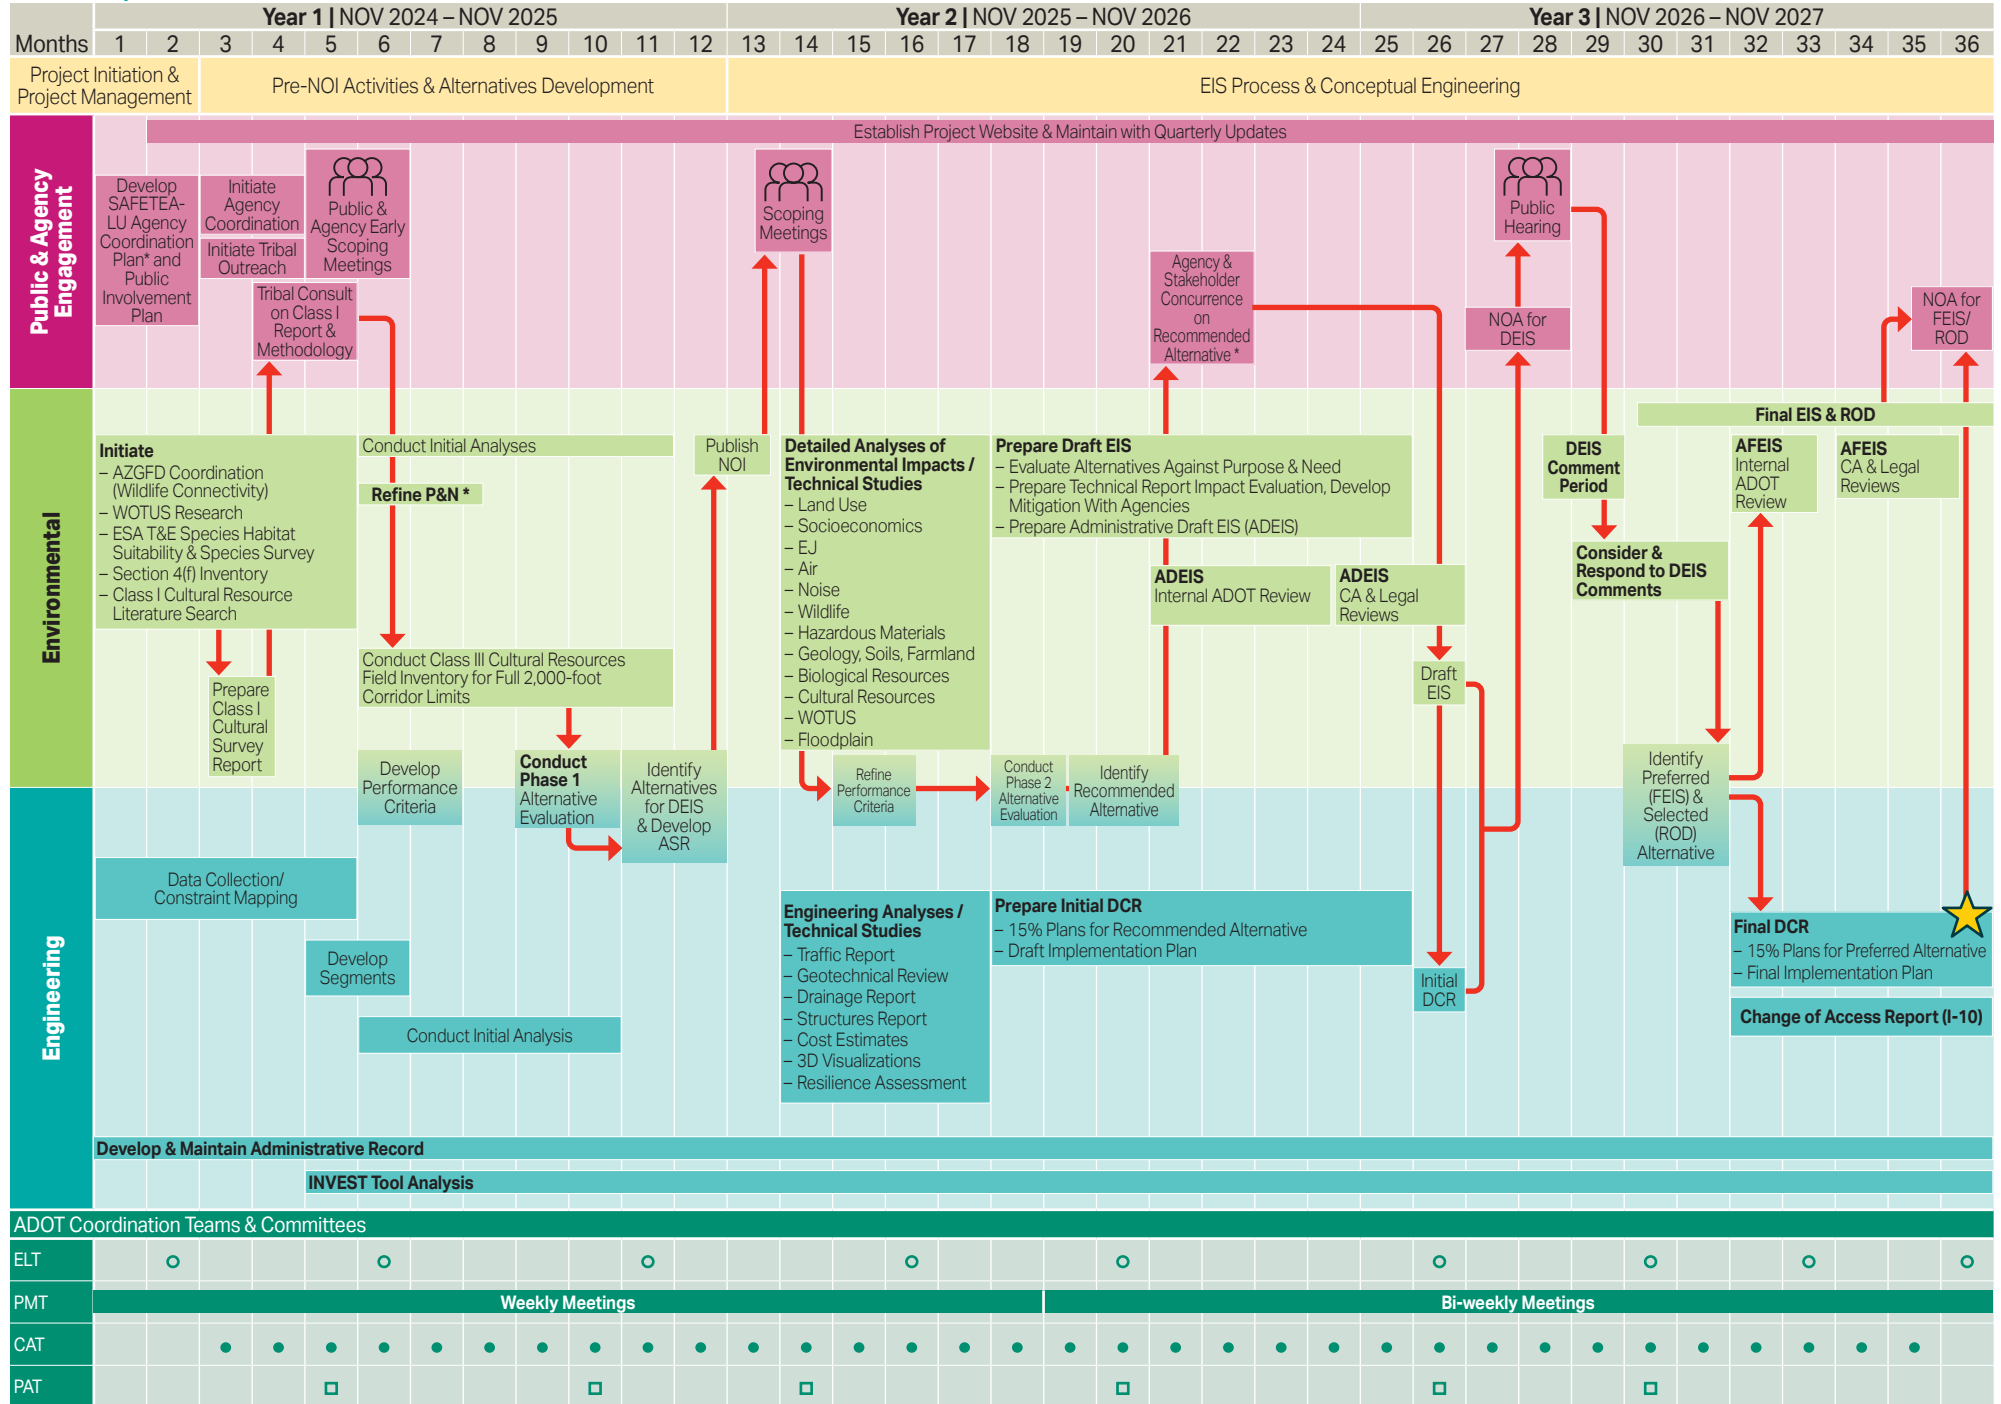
Year 1 | NOV 2024 – NOV 2025
Year 2 | NOV 2025 – NOV 2026
Year 3 | NOV 2026 – NOV 2027

| Months | 1 | 2 | 3 | 4 | 5 | 6 | 7 | 8 | 9 | 10 | 11 | 12 | 13 | 14 | 15 | 16 | 17 | 18 | 19 | 20 | 21 | 22 | 23 | 24 | 25 | 26 | 27 | 28 | 29 | 30 | 31 | 32 | 33 | 34 | 35 | 36 |
|---|---|---|---|---|---|---|---|---|---|---|---|---|---|---|---|---|---|---|---|---|---|---|---|---|---|---|---|---|---|---|---|---|---|---|---|---|

Project Initiation & Project Management
Pre-NOI Activities & Alternatives Development
EIS Process & Conceptual Engineering

Public & Agency Engagement

Establish Project Website & Maintain with Quarterly Updates

Develop SAFETEA-LU Agency Coordination Plan* and Public Involvement Plan

Initiate Agency Coordination

Initiate Tribal Outreach

Public & Agency Early Scoping Meetings

Tribal Consult on Class I Report & Methodology

Scoping Meetings

Agency & Stakeholder Concurrence on Recommended Alternative *

Public Hearing

NOA for DEIS

NOA for FEIS/ ROD

Environmental

Initiate
– AZGFD Coordination (Wildlife Connectivity)
– WOTUS Research
– ESA T&E Species Habitat Suitability & Species Survey
– Section 4(f) Inventory
– Class I Cultural Resource Literature Search

Prepare Class I Cultural Survey Report

Conduct Initial Analyses

Refine P&N *

Conduct Class III Cultural Resources Field Inventory for Full 2,000-foot Corridor Limits

Publish NOI

Detailed Analyses of Environmental Impacts / Technical Studies
– Land Use
– Socioeconomics
– EJ
– Air
– Noise
– Wildlife
– Hazardous Materials
– Geology, Soils, Farmland
– Biological Resources
– Cultural Resources
– WOTUS
– Floodplain

Prepare Draft EIS
– Evaluate Alternatives Against Purpose & Need
– Prepare Technical Report Impact Evaluation, Develop Mitigation With Agencies
– Prepare Administrative Draft EIS (ADEIS)

ADEIS
Internal ADOT Review

ADEIS
CA & Legal Reviews

Draft EIS

DEIS Comment Period

Consider & Respond to DEIS Comments

Final EIS & ROD

AFEIS
Internal ADOT Review

AFEIS
CA & Legal Reviews

Engineering

Develop Performance Criteria

Conduct Phase 1 Alternative Evaluation

Identify Alternatives for DEIS & Develop ASR

Refine Performance Criteria

Conduct Phase 2 Alternative Evaluation

Identify Recommended Alternative

Identify Preferred (FEIS) & Selected (ROD) Alternative

Data Collection/ Constraint Mapping

Develop Segments

Conduct Initial Analysis

Engineering Analyses / Technical Studies
– Traffic Report
– Geotechnical Review
– Drainage Report
– Structures Report
– Cost Estimates
– 3D Visualizations
– Resilience Assessment

Prepare Initial DCR
– 15% Plans for Recommended Alternative
– Draft Implementation Plan

Initial DCR

Final DCR
– 15% Plans for Preferred Alternative
– Final Implementation Plan

Change of Access Report (I-10)

Develop & Maintain Administrative Record

INVEST Tool Analysis

ADOT Coordination Teams & Committees
ELT
PMT
Weekly Meetings
Bi-weekly Meetings
CAT
PAT